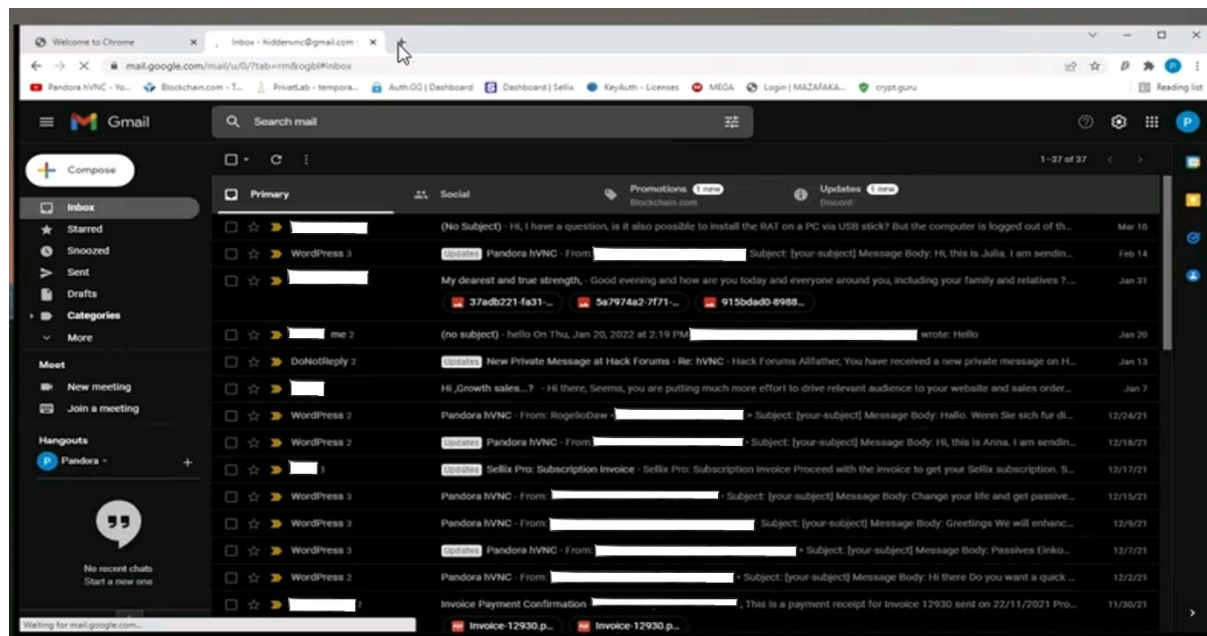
Welcome to Chrome
Inbox - hiddenvnc@gmail.com -
mail.google.com/mail/u/0/?tab=rm&ogbl#inbox
Pandora hVNC - Yo... Blockchain.com - T... PrivatLab - tempora... Auth.GG | Dashboard Dashboard | Sellix KeyAuth - Licenses MEGA Login | MAZAFAKA... crypt.guru
Reading list

Gmail
Search mail

Compose
Inbox
Starred
Snoozed
Sent
Drafts
Categories
More

Meet
New meeting
Join a meeting

Hangouts
Pandora

No recent chats
Start a new one

1–37 of 37

Primary
Social
Promotions 1 new Blockchain.com
Updates 1 new Discord

| | | |
|---|---|---|
| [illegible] | (No Subject) - Hi, I have a question, is it also possible to install the RAT on a PC via USB stick? But the computer is logged out of th... | Mar 10 |
| WordPress 3 | Updates Pandora hVNC - From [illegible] Subject: [your-subject] Message Body: Hi, this is Julia. I am sendin... | Feb 14 |
| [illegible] | My dearest and true strength, - Good evening and how are you today and everyone around you, including your family and relatives ?... 37adb221-fa31-... 5a7974a2-7f71-... 915bdad0-8988... | Jan 31 |
| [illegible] me 2 | (no subject) - hello On Thu, Jan 20, 2022 at 2:19 PM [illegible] wrote: Hello | Jan 20 |
| DoNotReply 2 | Updates New Private Message at Hack Forums - Re: hVNC - Hack Forums Allfather, You have received a new private message on H... | Jan 13 |
| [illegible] | Hi ,Growth sales...? - Hi there, Seems, you are putting much more effort to drive relevant audience to your website and sales order... | Jan 7 |
| WordPress 2 | Pandora hVNC - From: RogelioDaw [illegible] Subject: [your-subject] Message Body: Hallo. Wenn Sie sich fur di... | 12/24/21 |
| WordPress 2 | Updates Pandora hVNC - From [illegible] Subject: [your-subject] Message Body: Hi, this is Anna. I am sendin... | 12/18/21 |
| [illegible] 3 | Updates Sellix Pro: Subscription Invoice - Sellix Pro: Subscription Invoice Proceed with the invoice to get your Sellix subscription. S... | 12/17/21 |
| WordPress 3 | Pandora hVNC - From: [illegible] Subject: [your-subject] Message Body: Change your life and get passive... | 12/15/21 |
| WordPress 3 | Pandora hVNC - From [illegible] Subject: [your-subject] Message Body: Greetings We will enhanc... | 12/9/21 |
| WordPress 3 | Updates Pandora hVNC - From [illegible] Subject: [your-subject] Message Body: Passives Einko... | 12/7/21 |
| WordPress 2 | Pandora hVNC - From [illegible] Subject: [your-subject] Message Body: Hi there Do you want a quick ... | 12/2/21 |
| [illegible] 7 | Invoice Payment Confirmation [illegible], This is a payment receipt for Invoice 12930 sent on 22/11/2021 Pro... Invoice-12930.p... Invoice-12930.p... | 11/30/21 |

Waiting for mail.google.com...